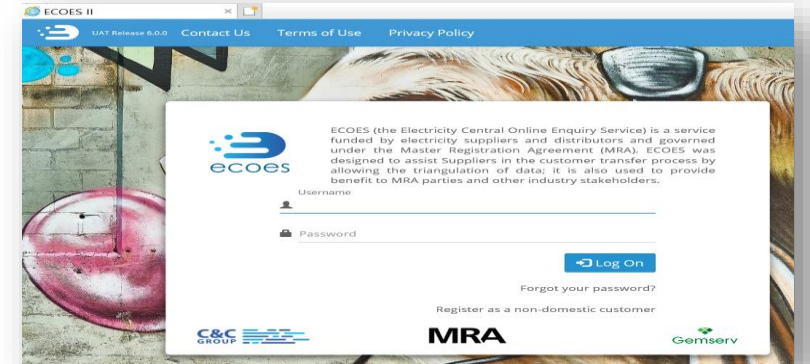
ECOES II

UAT Release 6.0.0 Contact Us Terms of Use Privacy Policy

ecoes

ECOES (the Electricity Central Online Enquiry Service) is a service funded by electricity suppliers and distributors and governed under the Master Registration Agreement (MRA). ECOES was designed to assist Suppliers in the customer transfer process by allowing the triangulation of data; it is also used to provide benefit to MRA parties and other industry stakeholders.

Username

Password

Log On

Forgot your password?

Register as a non-domestic customer

C&C GROUP

MRA

Gemserv